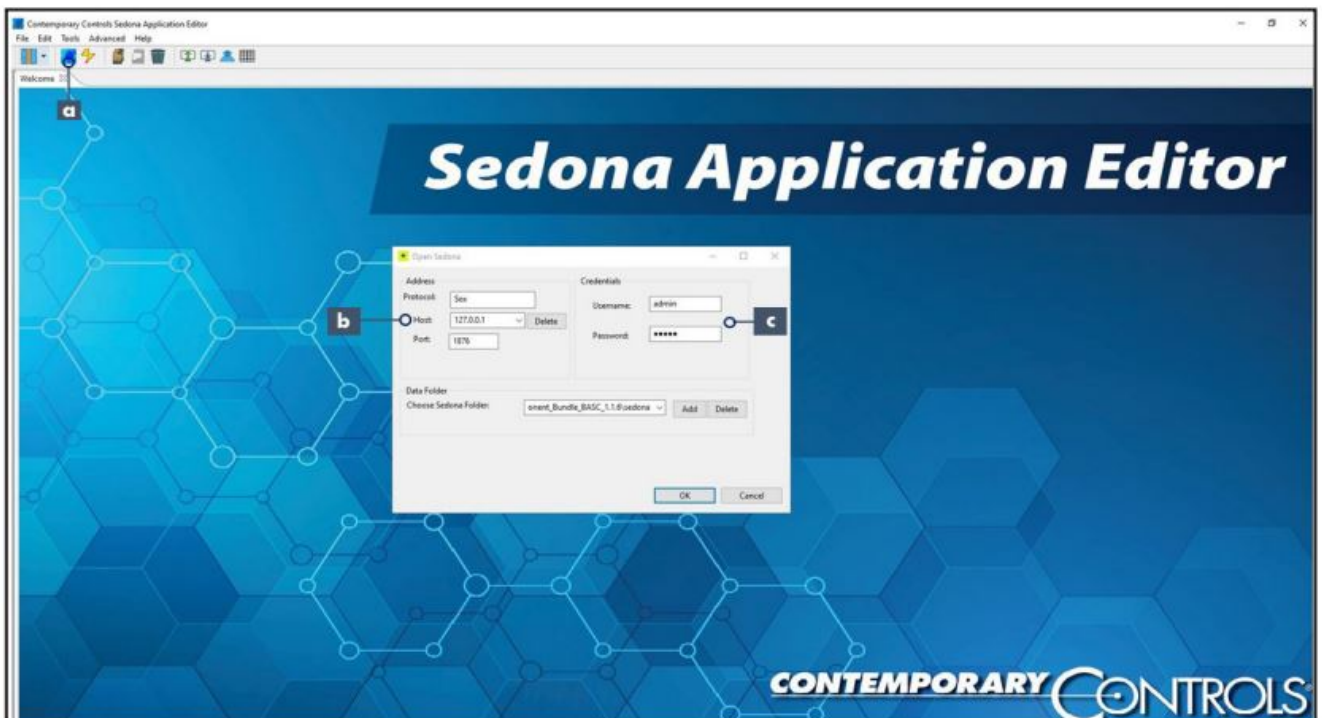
Contemporary Controls Sedona Application Editor
File Edit Tools Advanced Help
Welcome
a
Sedona Application Editor
Open Sedona
Address
Protocol: Sox
b
Host: 127.0.0.1 Delete
Port: 1876
Credentials
Username: admin
Password: *****
c
Data Folder
Choose Sedona Folder: onent_Bundle_BASC_1.1.6\sedona Add Delete
OK Cancel
CONTEMPORARY CONTROLS